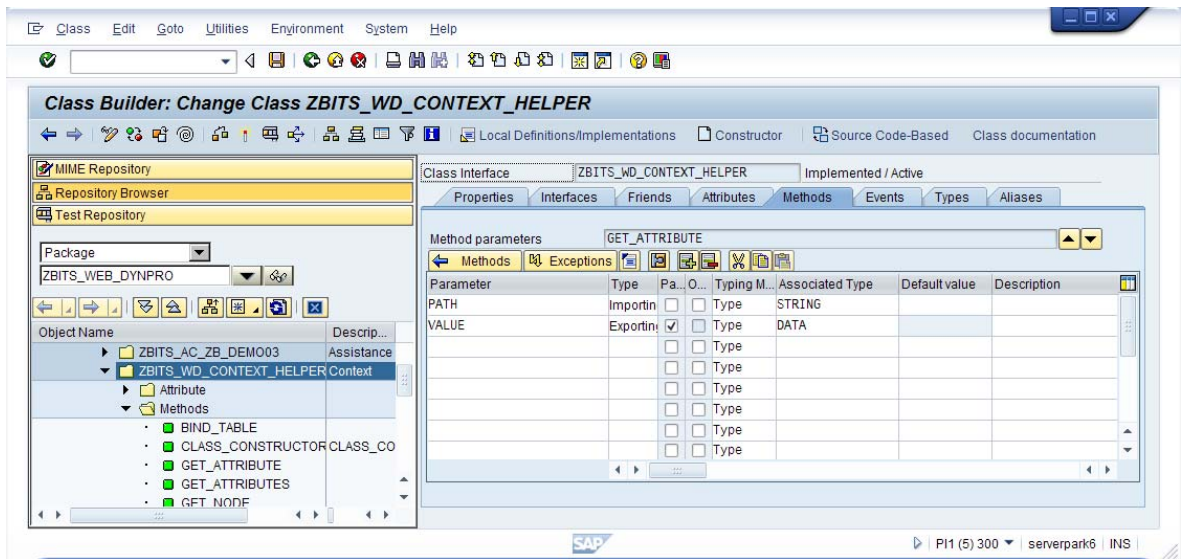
Class Edit Goto Utilities Environment System Help

Class Builder: Change Class ZBITS_WD_CONTEXT_HELPER

Local Definitions/Implementations Constructor Source Code-Based Class documentation

MIME Repository
Repository Browser
Test Repository

Package
ZBITS_WEB_DYNPRO

| Object Name | Descrip... |
|---|---|
| ZBITS_AC_ZB_DEMO03 | Assistance |
| ZBITS_WD_CONTEXT_HELPER | Context |
| Attribute | |
| Methods | |
| BIND_TABLE | |
| CLASS_CONSTRUCTOR | CLASS_CO |
| GET_ATTRIBUTE | |
| GET_ATTRIBUTES | |
| GET_NODE | |

Class Interface ZBITS_WD_CONTEXT_HELPER Implemented / Active

Properties Interfaces Friends Attributes Methods Events Types Aliases

Method parameters GET_ATTRIBUTE

Methods Exceptions

| Parameter | Type | Pa... | O... | Typing M... | Associated Type | Default value | Description |
|---|---|---|---|---|---|---|---|
| PATH | Importin | ☐ | ☐ | Type | STRING | | |
| VALUE | Exportin | ☑ | ☐ | Type | DATA | | |
| | | ☐ | ☐ | Type | | | |
| | | ☐ | ☐ | Type | | | |
| | | ☐ | ☐ | Type | | | |
| | | ☐ | ☐ | Type | | | |
| | | ☐ | ☐ | Type | | | |
| | | ☐ | ☐ | Type | | | |

SAP

PI1 (5) 300 serverpark6 INS